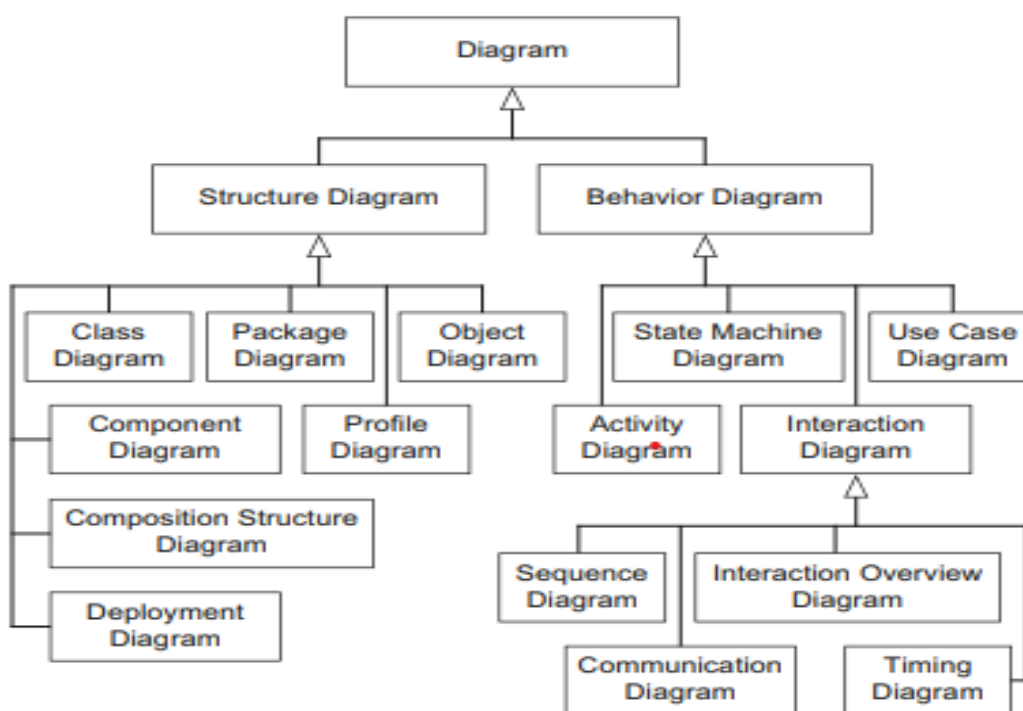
Diagram

Structure Diagram

Behavior Diagram

Class Diagram

Package Diagram

Object Diagram

Component Diagram

Profile Diagram

Composition Structure Diagram

Deployment Diagram

State Machine Diagram

Use Case Diagram

Activity Diagram

Interaction Diagram

Sequence Diagram

Interaction Overview Diagram

Communication Diagram

Timing Diagram